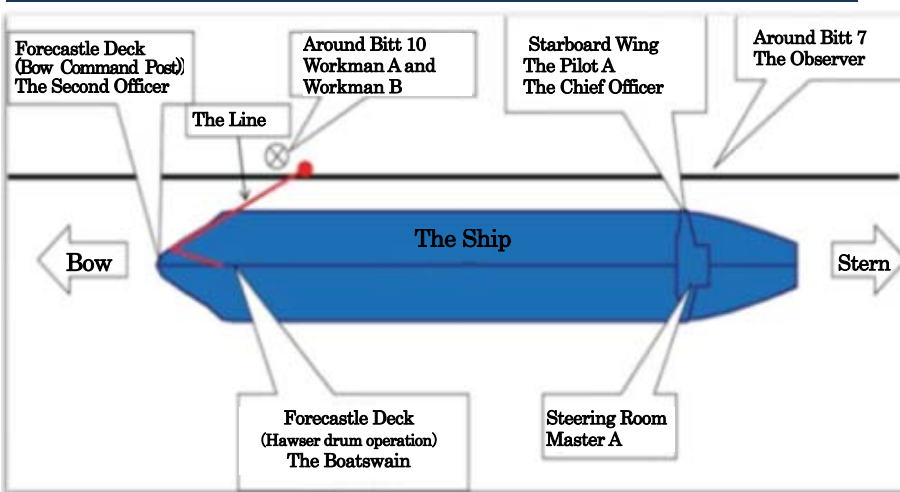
Forecastle Deck
(Bow Command Post)
The Second Officer

Around Bitt 10
Workman A and
Workman B

Starboard Wing
The Pilot A
The Chief Officer

Around Bitt 7
The Observer

The Line

The Ship

Bow

Stern

Forecastle Deck
(Hawser drum operation)
The Boatswain

Steering Room
Master A